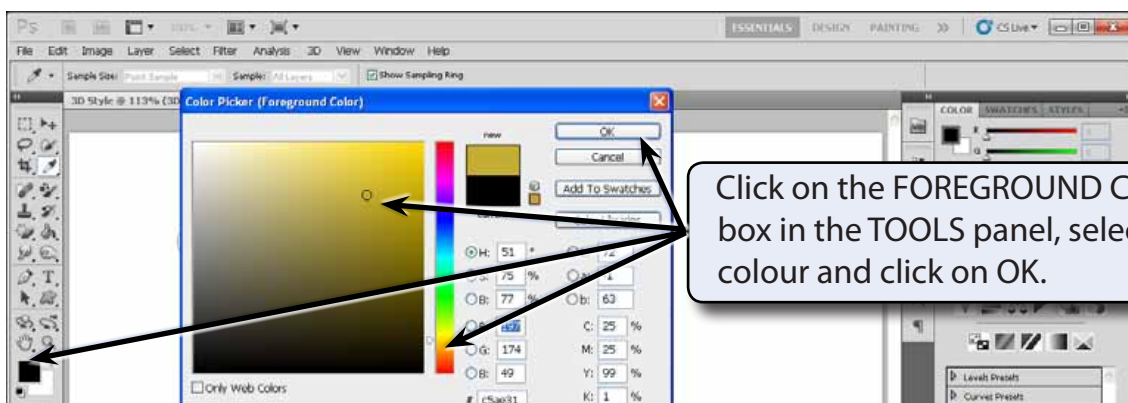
Ps

ESSENTIALS DESIGN PAINTING >> CS Live

File Edit Image Layer Select Filter Analysis 3D View Window Help

Sample Size: Point Sample Sample: All Layers Show Sampling Ring

3D Style @ 113% (3D

Color Picker (Foreground Color)

new

OK

Cancel

Add To Swatches

H: 51 °

S: 75 %

B: 77 %

b: 63

G: 174

B: 49

C: 25 %

M: 25 %

Y: 99 %

K: 1 %

Only Web Colors

# c5ae31

COLOR SWATCHES STYLES

Levels Presets

Curves Presets

Click on the FOREGROUND C box in the TOOLS panel, selec colour and click on OK.